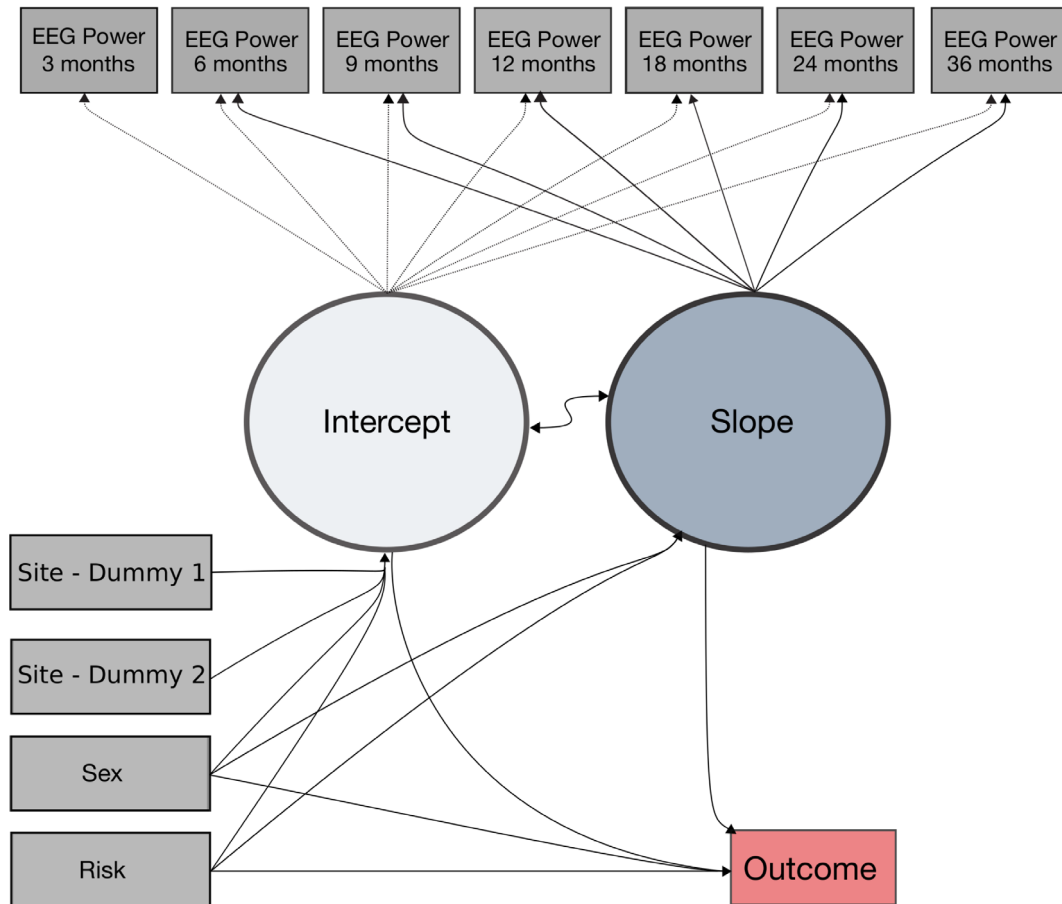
EEG Power 3 months

EEG Power 6 months

EEG Power 9 months

EEG Power 12 months

EEG Power 18 months

EEG Power 24 months

EEG Power 36 months

Intercept

Slope

Site - Dummy 1

Site - Dummy 2

Sex

Risk

Outcome